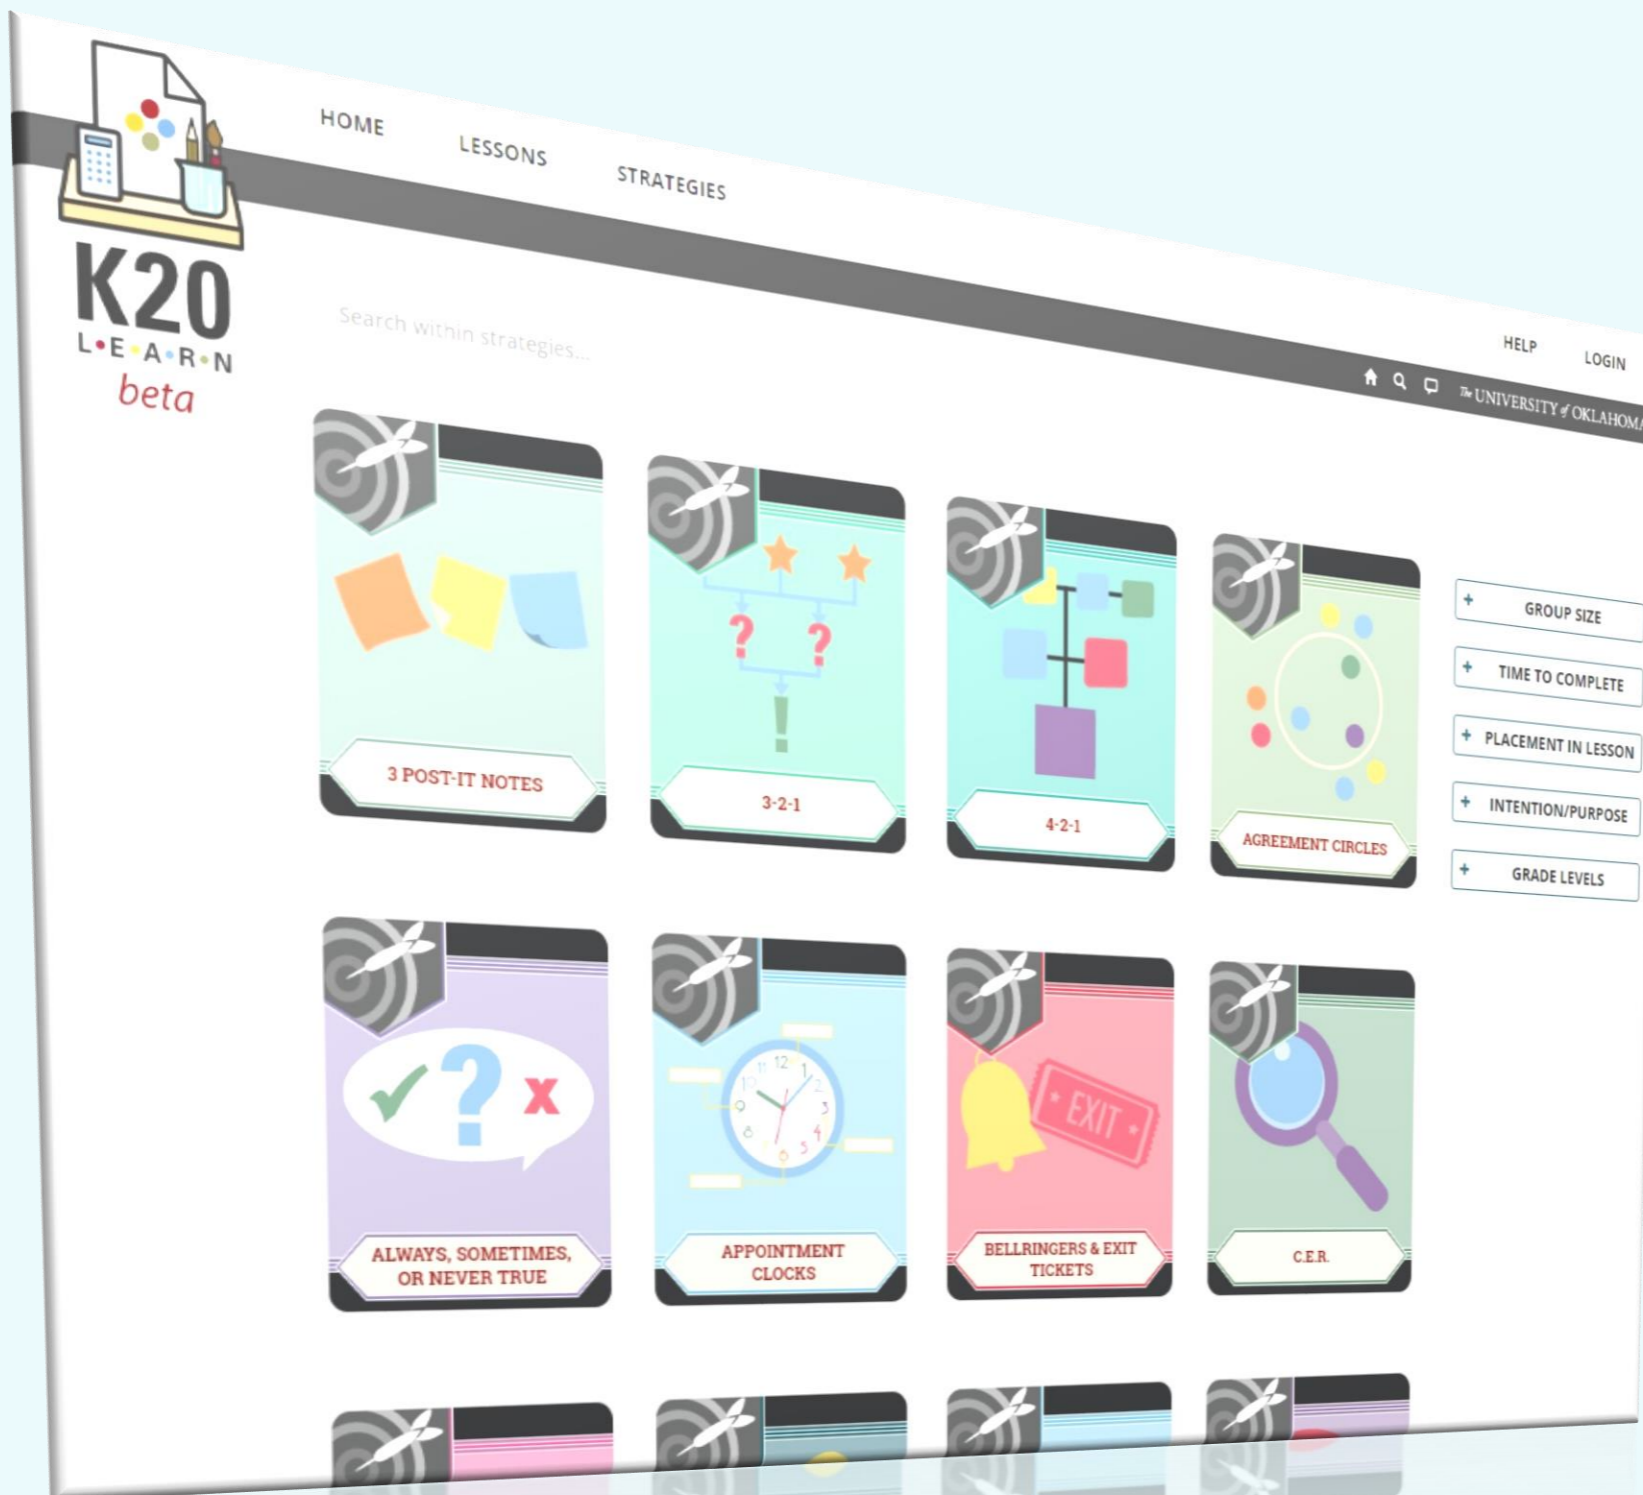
K20
L•E•A•R•N
beta

HOME LESSONS STRATEGIES

HELP LOGIN

The UNIVERSITY of OKLAHOMA

Search within strategies...

3 POST-IT NOTES

3-2-1

4-2-1

AGREEMENT CIRCLES

+ GROUP SIZE
+ TIME TO COMPLETE
+ PLACEMENT IN LESSON
+ INTENTION/PURPOSE
+ GRADE LEVELS

ALWAYS, SOMETIMES, OR NEVER TRUE

APPOINTMENT CLOCKS

EXIT

BELLRINGERS & EXIT TICKETS

C.E.R.